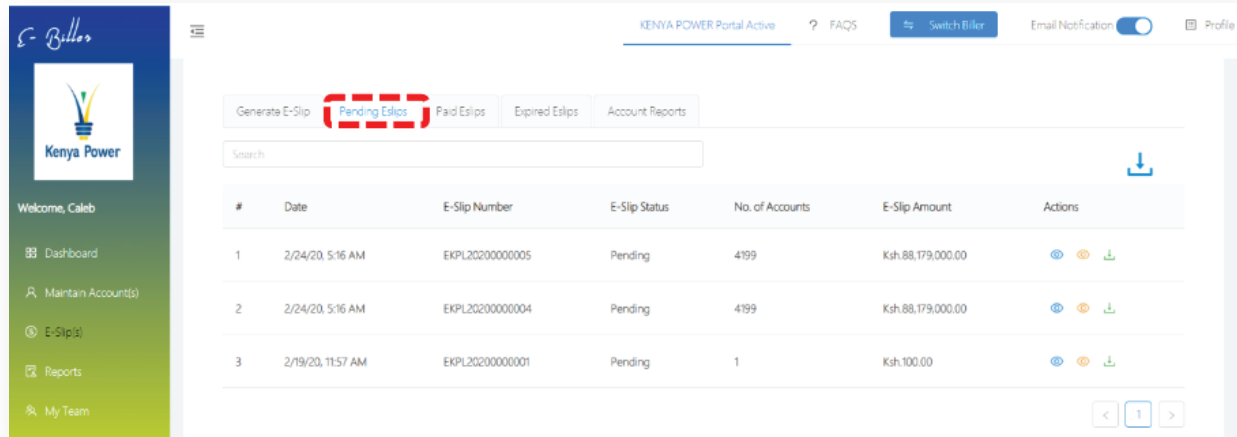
E- Biller

Kenya Power

Welcome, Caleb

Dashboard

Maintain Account(s)

E-Slip(s)

Reports

My Team

KENYA POWER Portal Active

? FAQS

Switch Biller

Email Notification

Profile

Generate E-Slip | Pending Eslips | Paid Eslips | Expired Eslips | Account Reports

Search

| # | Date | E-Slip Number | E-Slip Status | No. of Accounts | E-Slip Amount | Actions |
|---|---|---|---|---|---|---|
| 1 | 2/24/20, 5:16 AM | EKPL20200000005 | Pending | 4199 | Ksh.88,179,000.00 | |
| 2 | 2/24/20, 5:16 AM | EKPL20200000004 | Pending | 4199 | Ksh.88,179,000.00 | |
| 3 | 2/19/20, 11:57 AM | EKPL20200000001 | Pending | 1 | Ksh.100.00 | |

< 1 >